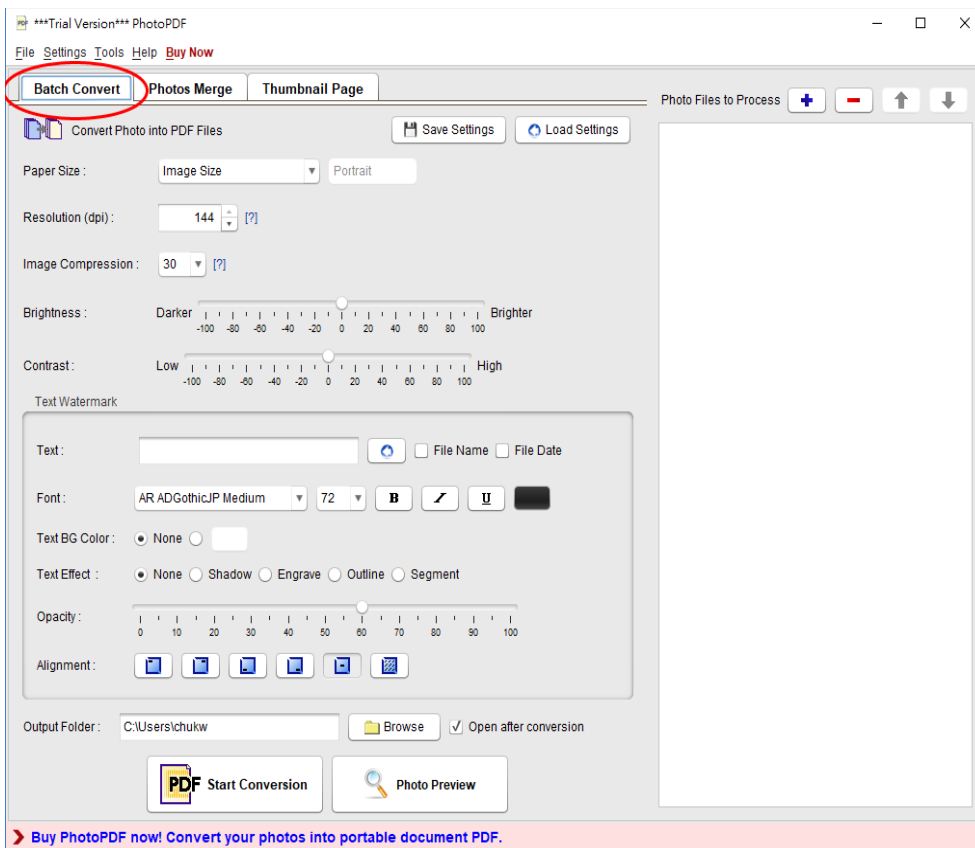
***Trial Version*** PhotoPDF

File Settings Tools Help Buy Now

Batch Convert Photos Merge Thumbnail Page

Photo Files to Process

Convert Photo into PDF Files

Save Settings Load Settings

Paper Size : Image Size Portrait

Resolution (dpi) : 144 [?]

Image Compression : 30 [?]

Brightness : Darker -100 -80 -60 -40 -20 0 20 40 60 80 100 Brighter

Contrast : Low -100 -80 -60 -40 -20 0 20 40 60 80 100 High

Text Watermark

Text : File Name File Date

Font : AR ADGothicJP Medium 72 B I U

Text BG Color : None

Text Effect : None Shadow Engrave Outline Segment

Opacity : 0 10 20 30 40 50 60 70 80 90 100

Alignment :

Output Folder : C:\Users\chukw Browse Open after conversion

PDF Start Conversion

Photo Preview

Buy PhotoPDF now! Convert your photos into portable document PDF.